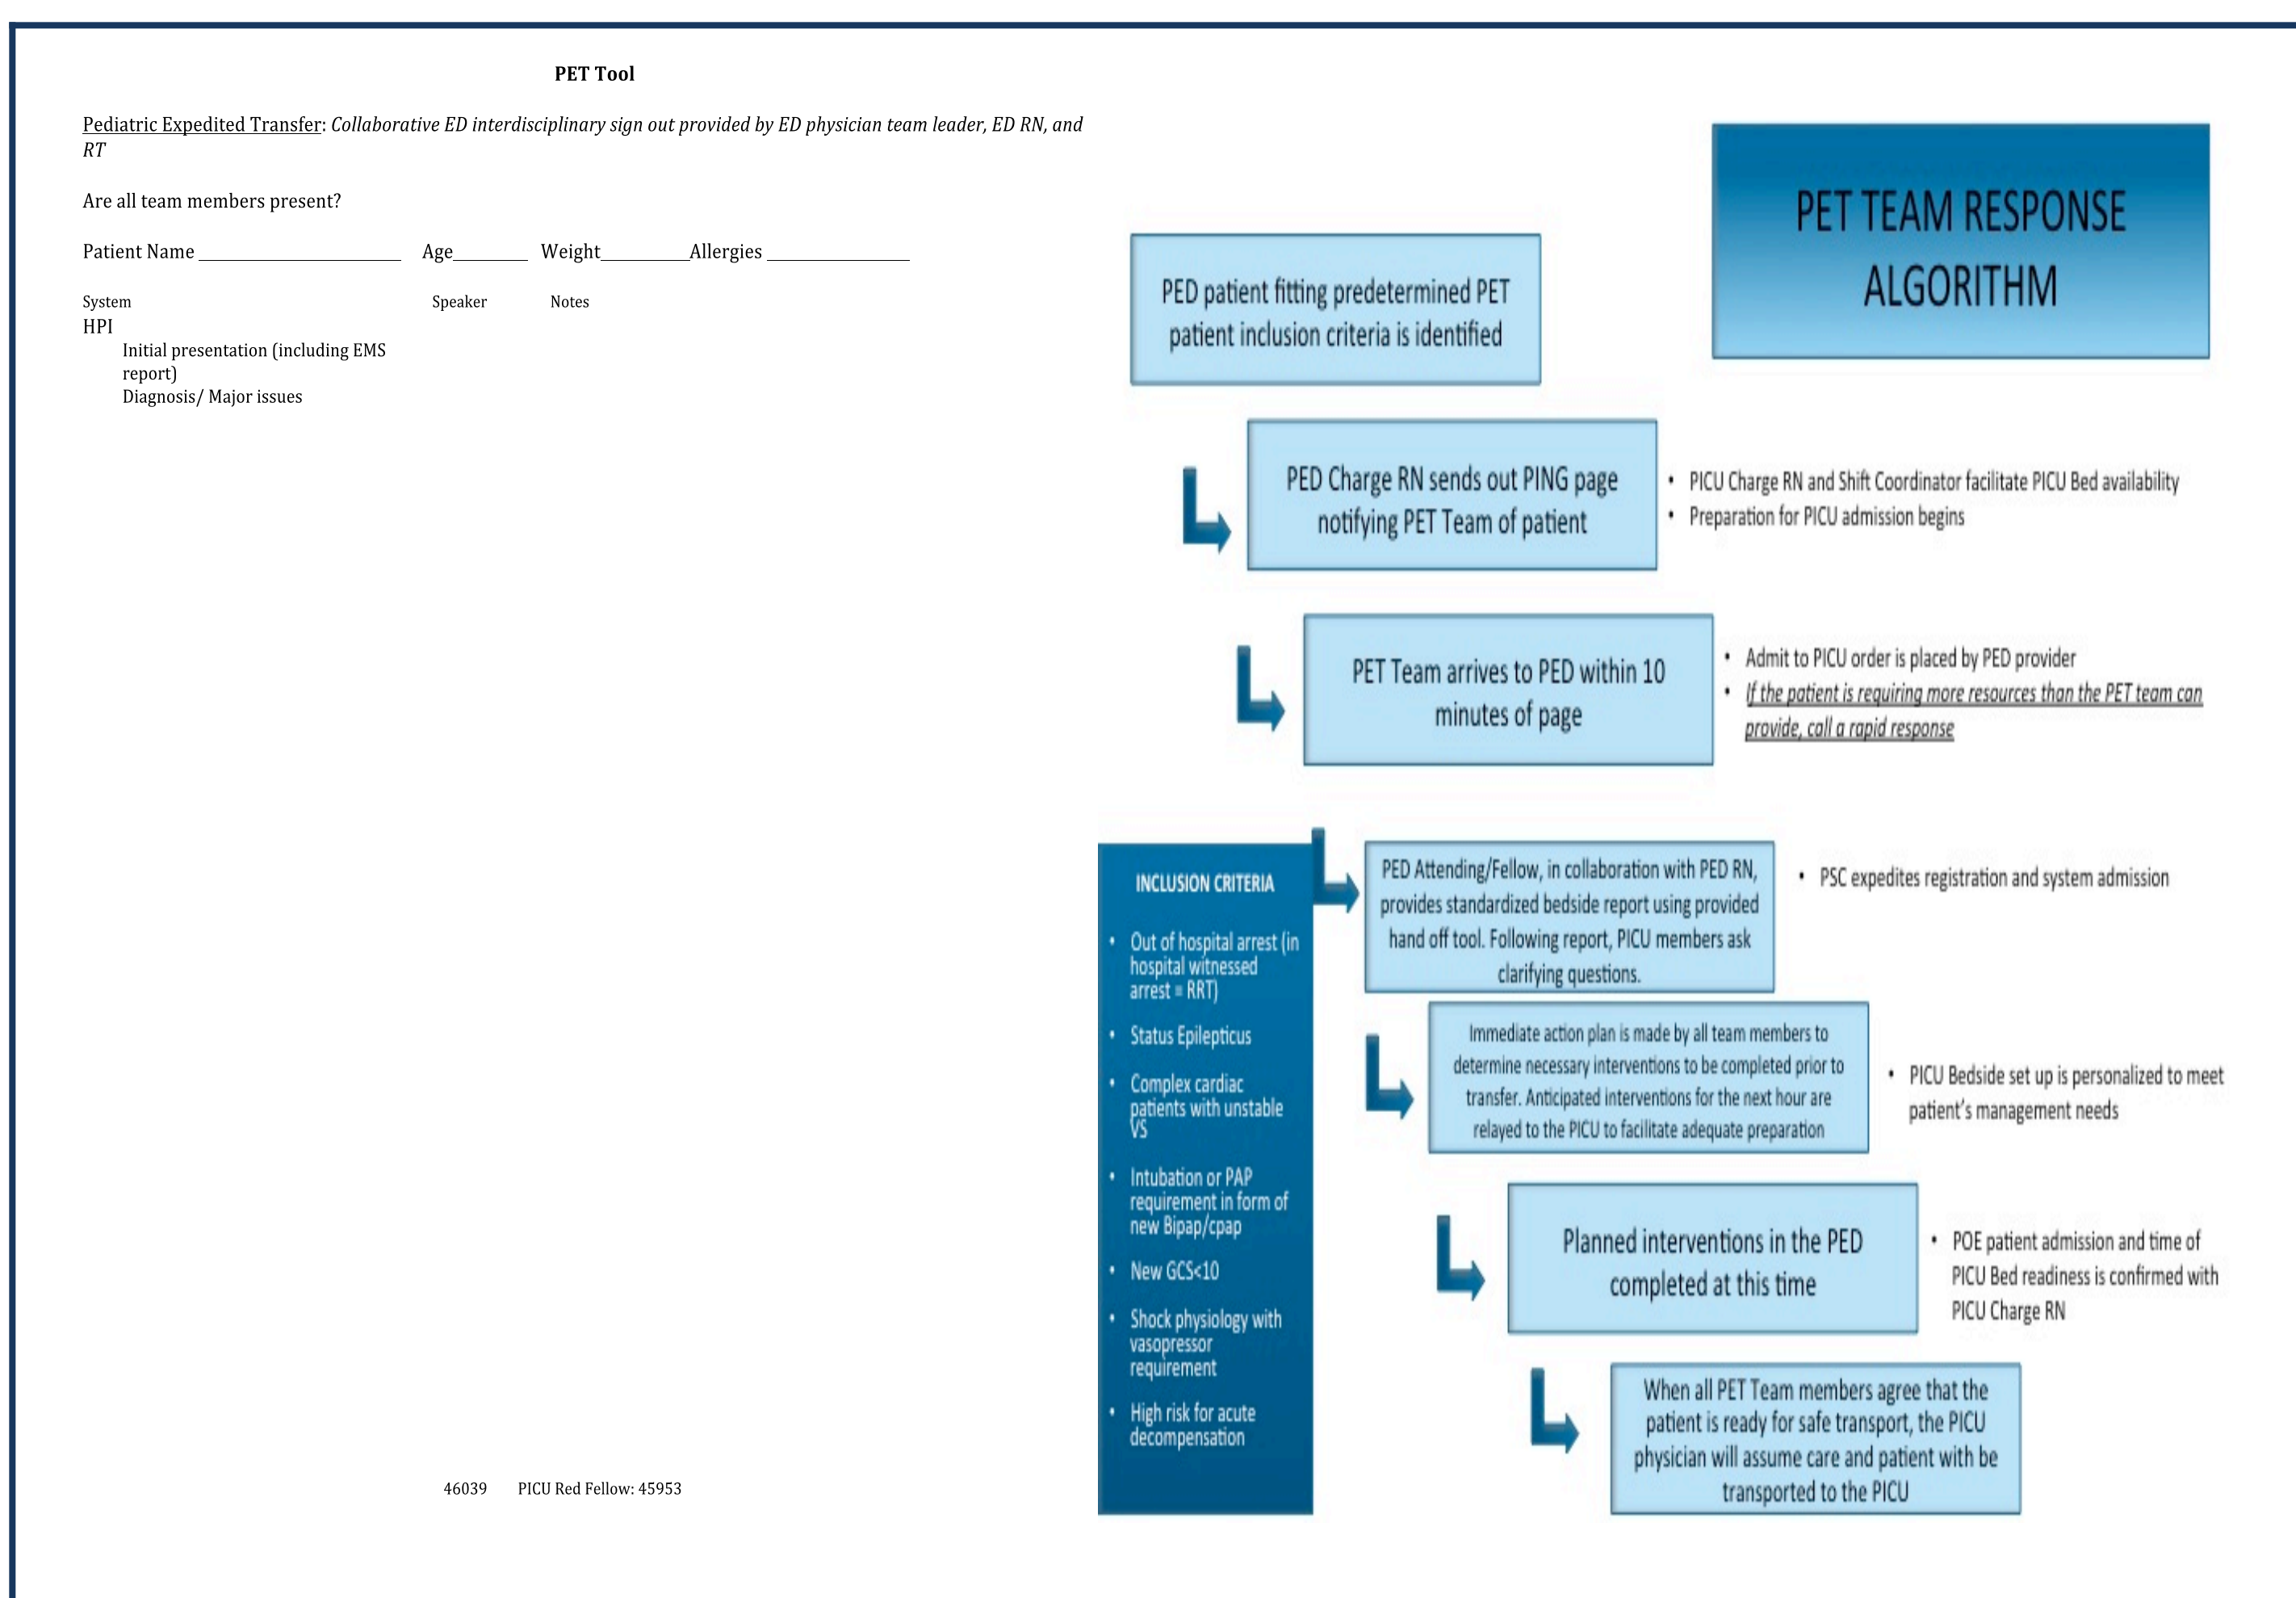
PET Tool

Pediatric Expedited Transfer: *Collaborative ED interdisciplinary sign out provided by ED physician team leader, ED RN, and RT*

Are all team members present?

Patient Name ____________________ Age________ Weight__________Allergies ________________

System Speaker Notes
HPI
Initial presentation (including EMS report)
Diagnosis/ Major issues

46039 PICU Red Fellow: 45953

PET TEAM RESPONSE ALGORITHM

PED patient fitting predetermined PET patient inclusion criteria is identified

PED Charge RN sends out PING page notifying PET Team of patient

• PICU Charge RN and Shift Coordinator facilitate PICU Bed availability
• Preparation for PICU admission begins

PET Team arrives to PED within 10 minutes of page

• Admit to PICU order is placed by PED provider
• If the patient is requiring more resources than the PET team can provide, call a rapid response

INCLUSION CRITERIA
• Out of hospital arrest (in hospital witnessed arrest = RRT)
• Status Epilepticus
• Complex cardiac patients with unstable VS
• Intubation or PAP requirement in form of new Bipap/cpap
• New GCS<10
• Shock physiology with vasopressor requirement
• High risk for acute decompensation

PED Attending/Fellow, in collaboration with PED RN, provides standardized bedside report using provided hand off tool. Following report, PICU members ask clarifying questions.

• PSC expedites registration and system admission

Immediate action plan is made by all team members to determine necessary interventions to be completed prior to transfer. Anticipated interventions for the next hour are relayed to the PICU to facilitate adequate preparation

• PICU Bedside set up is personalized to meet patient's management needs

Planned interventions in the PED completed at this time

• POE patient admission and time of PICU Bed readiness is confirmed with PICU Charge RN

When all PET Team members agree that the patient is ready for safe transport, the PICU physician will assume care and patient with be transported to the PICU